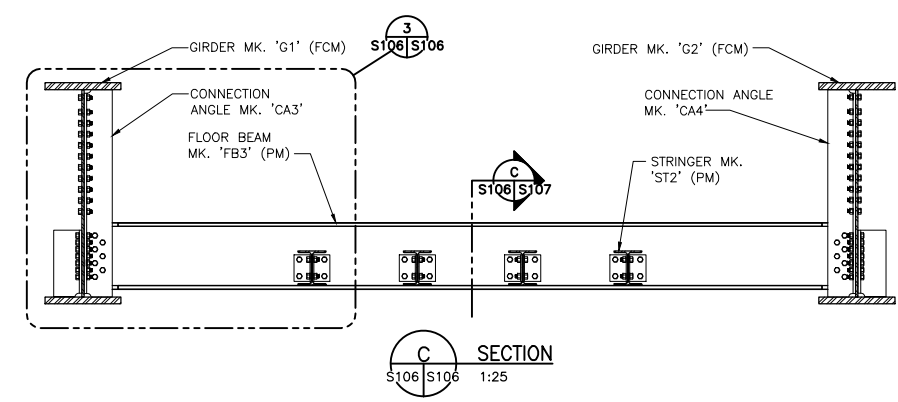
GIRDER MK. 'G1' (FCM)

3
S106 S106

GIRDER MK. 'G2' (FCM)

CONNECTION ANGLE MK. 'CA3'

CONNECTION ANGLE MK. 'CA4'

FLOOR BEAM MK. 'FB3' (PM)

C
S106 S107

STRINGER MK. 'ST2' (PM)

C
S106 S106

SECTION
1:25